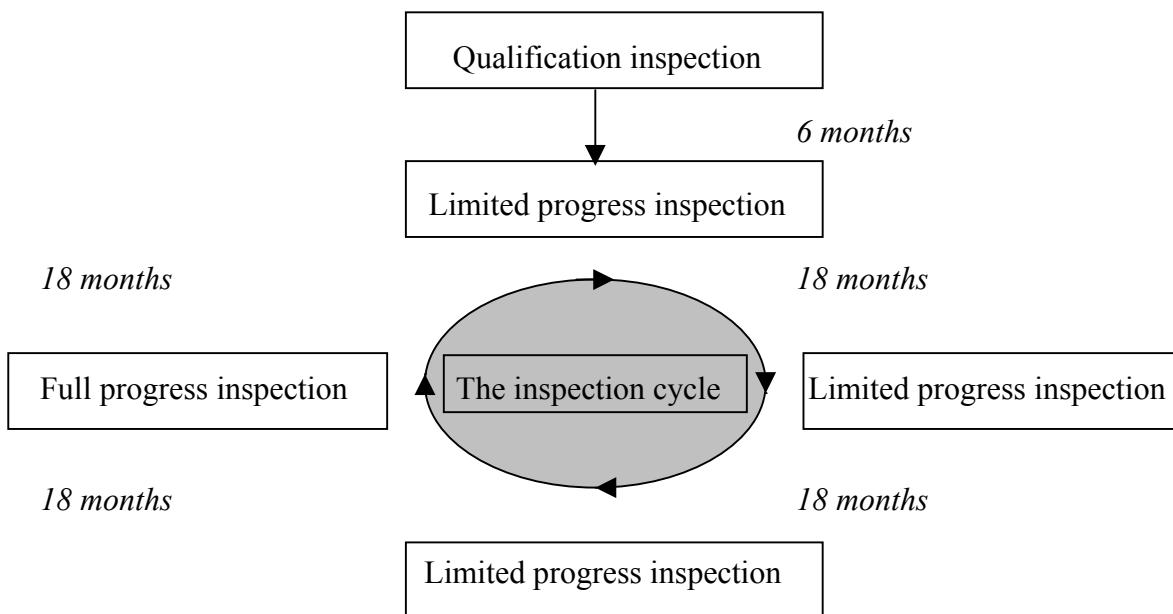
Qualification inspection

*6 months*

Limited progress inspection

*18 months*

*18 months*

Full progress inspection

The inspection cycle

Limited progress inspection

*18 months*

*18 months*

Limited progress inspection